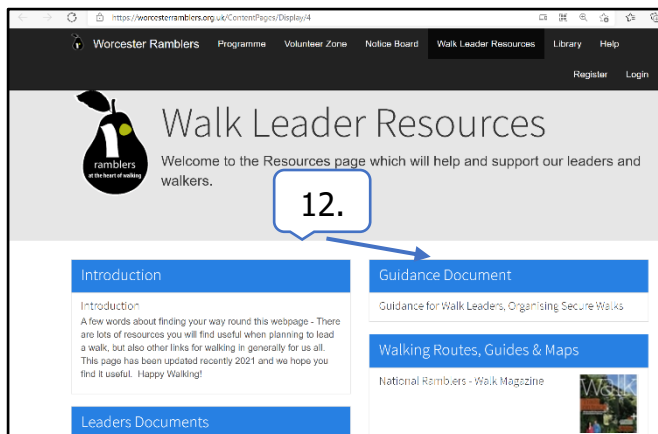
https://worcesterramblers.org.uk/ContentPages/Display/4

Worcester Ramblers Programme Volunteer Zone Notice Board Walk Leader Resources Library Help

Register Login

ramblers
at the heart of walking

Walk Leader Resources

Welcome to the Resources page which will help and support our leaders and walkers.

12.

Introduction

Introduction
A few words about finding your way round this webpage - There are lots of resources you will find useful when planning to lead a walk, but also other links for walking in generally for us all. This page has been updated recently 2021 and we hope you find it useful. Happy Walking!

Leaders Documents

Guidance Document

Guidance for Walk Leaders, Organising Secure Walks

Walking Routes, Guides & Maps

National Ramblers - Walk Magazine

Walk